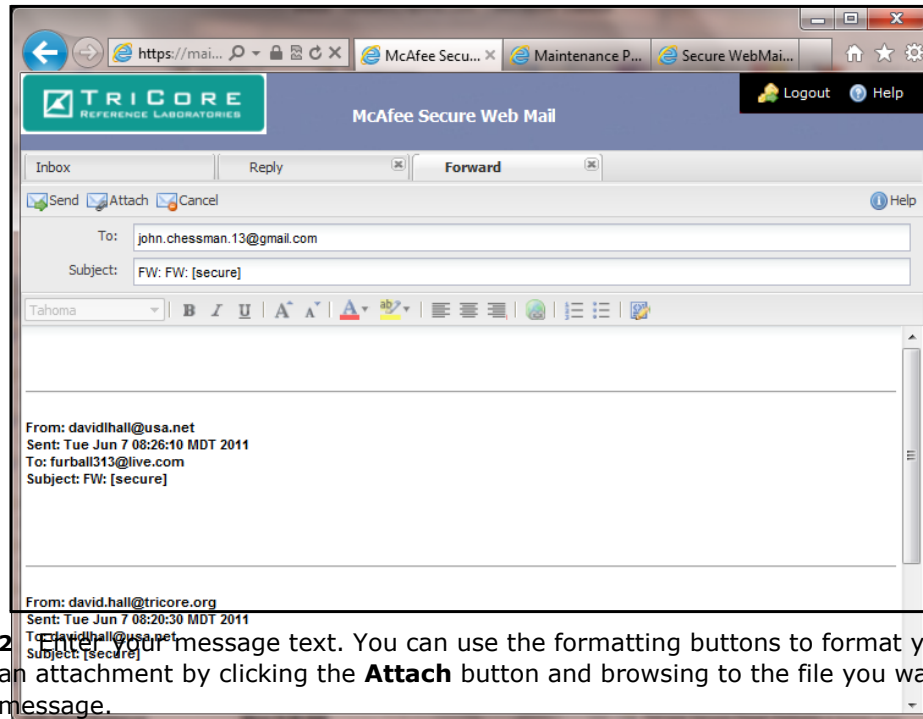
https://mai... McAfee Secu... Maintenance P... Secure WebMai...

TRICORE REFERENCE LABORATORIES

McAfee Secure Web Mail

Logout Help

Inbox Reply Forward

Send Attach Cancel Help

To: john.chessman.13@gmail.com

Subject: FW: FW: [secure]

Tahoma

From: davidlhall@usa.net
Sent: Tue Jun 7 08:26:10 MDT 2011
To: furball313@live.com
Subject: FW: [secure]

From: david.hall@tricore.org
Sent: Tue Jun 7 08:20:30 MDT 2011
To: davidlhall@usa.net
Subject: [secure]

2 Enter your message text. You can use the formatting buttons to format y
an attachment by clicking the **Attach** button and browsing to the file you wa
message.